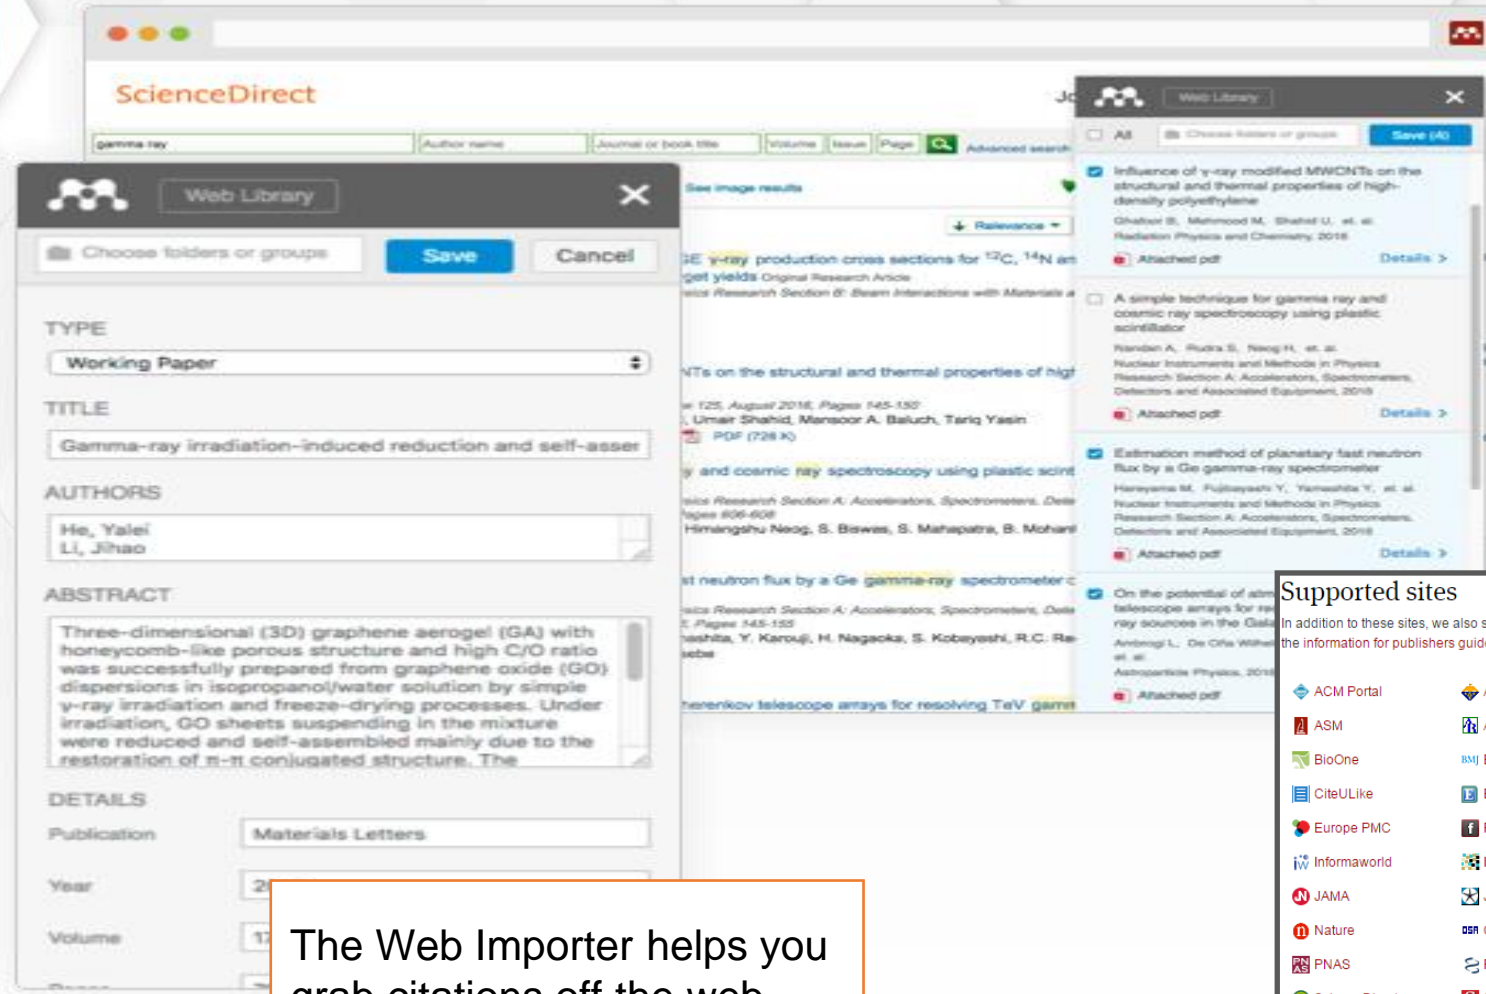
ScienceDirect

gamma ray | Author name | Journal or book title | Volume | Issue | Page | Advanced search

Web Library

Choose folders or groups | Save | Cancel

TYPE

Working Paper

TITLE

Gamma-ray irradiation-induced reduction and self-asser

AUTHORS

He, Yalei
Li, Jihao

ABSTRACT

Three-dimensional (3D) graphene aerogel (GA) with honeycomb-like porous structure and high C/O ratio was successfully prepared from graphene oxide (GO) dispersions in isopropanol/water solution by simple γ-ray irradiation and freeze-drying processes. Under irradiation, GO sheets suspending in the mixture were reduced and self-assembled mainly due to the restoration of π-π conjugated structure. The

DETAILS

Publication | Materials Letters

Year | 2

Volume | 17

See image results

Relevance

GE γ-ray production cross sections for $^{12}C$, $^{14}N$ an
get yields Original Research Article
ica Research Section B: Beam Interactions with Materials a

NTs on the structural and thermal properties of high
125, August 2018, Pages 145-150
Umair Shahid, Mansoor A. Baluch, Tariq Yasin
PDF (726 K)

and cosmic ray spectroscopy using plastic scint
ica Research Section A: Accelerators, Spectrometers, Dete
ages 606-608
Himangshu Neog, S. Biswas, S. Mahapatra, B. Mohant

t neutron flux by a Ge gamma-ray spectrometer c
ica Research Section A: Accelerators, Spectrometers, Dete
Pages 145-155
ashita, Y. Karouji, H. Nagaoka, S. Kobayashi, R.C. Re
ebe

herenkov telescope arrays for resolving TeV gamm

Web Library

All | Choose folders or groups | Save (4)

Influence of γ-ray modified MWCNTs on the structural and thermal properties of high-density polyethylene
Ghafoor B, Mehmood M, Shahid U, et al
Radiation Physics and Chemistry 2018
Attached pdf | Details >

A simple technique for gamma ray and cosmic ray spectroscopy using plastic scintillator
Nandan A, Rudra S, Neog H, et al
Nuclear Instruments and Methods in Physics Research Section A: Accelerators, Spectrometers, Detectors and Associated Equipment 2018
Attached pdf | Details >

Estimation method of planetary fast neutron flux by a Ge gamma-ray spectrometer
Hareyama M, Fujibayashi Y, Yamashita Y, et al
Nuclear Instruments and Methods in Physics Research Section A: Accelerators, Spectrometers, Detectors and Associated Equipment 2018
Attached pdf | Details >

On the potential of atm telescope arrays for re ray sources in the Gala
Ambrogi L, De Oña Wilhel et al
Astroparticle Physics 201
Attached pdf

Supported sites

In addition to these sites, we also s the information for publishers guid

ACM Portal
ASM
BioOne
CiteULike
Europe PMC
Informaworld
JAMA
Nature
PNAS

The Web Importer helps you
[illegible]